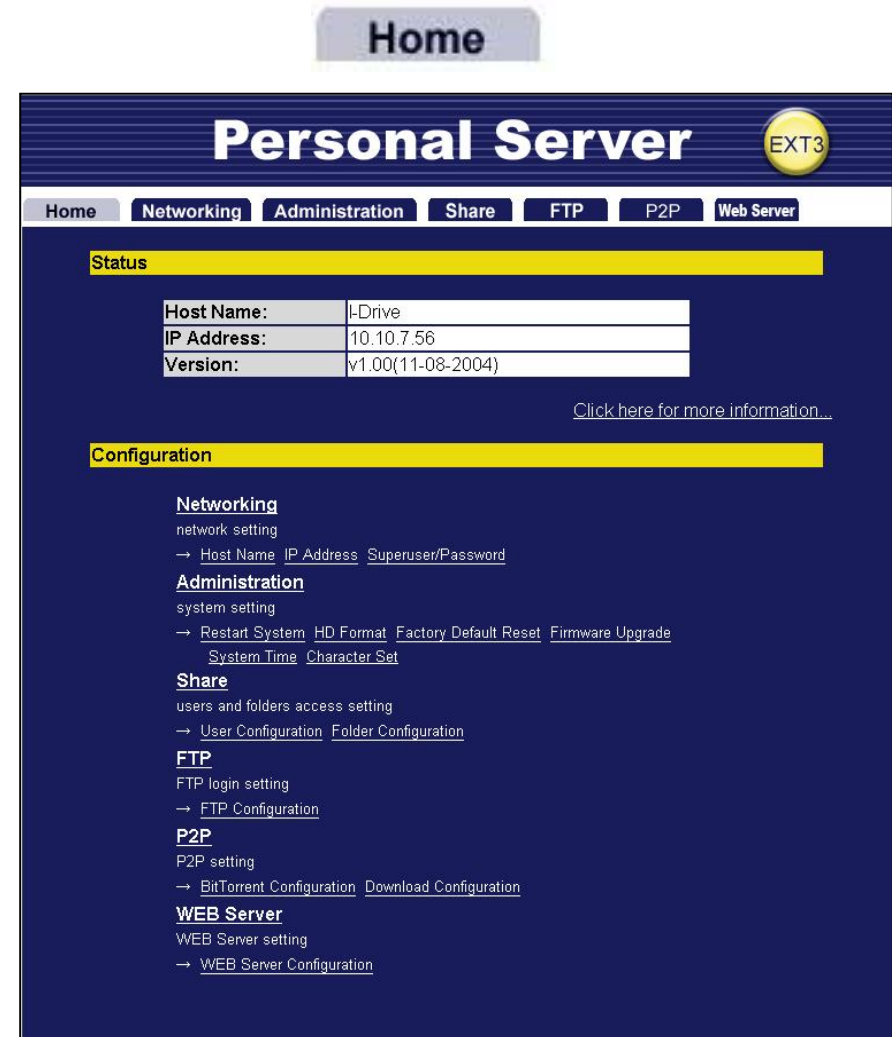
Home

Personal Server EXT3

Home Networking Administration Share FTP P2P Web Server

Status

| Host Name: | I-Drive |
|---|---|
| IP Address: | 10.10.7.56 |
| Version: | v1.00(11-08-2004) |

Click here for more information...

Configuration

Networking
network setting
→ Host Name IP Address Superuser/Password

Administration
system setting
→ Restart System HD Format Factory Default Reset Firmware Upgrade System Time Character Set

Share
users and folders access setting
→ User Configuration Folder Configuration

FTP
FTP login setting
→ FTP Configuration

P2P
P2P setting
→ BitTorrent Configuration Download Configuration

WEB Server
WEB Server setting
→ WEB Server Configuration